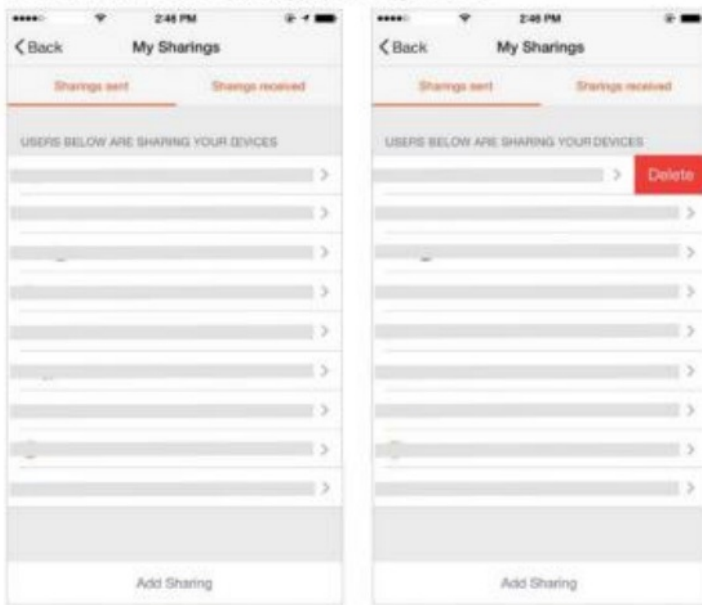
2:48 PM

Back

My Sharings

Sharings sent

Sharings received

USERS BELOW ARE SHARING YOUR DEVICES

Add Sharing

2:48 PM

Back

My Sharings

Sharings sent

Sharings received

USERS BELOW ARE SHARING YOUR DEVICES

Delete

Add Sharing